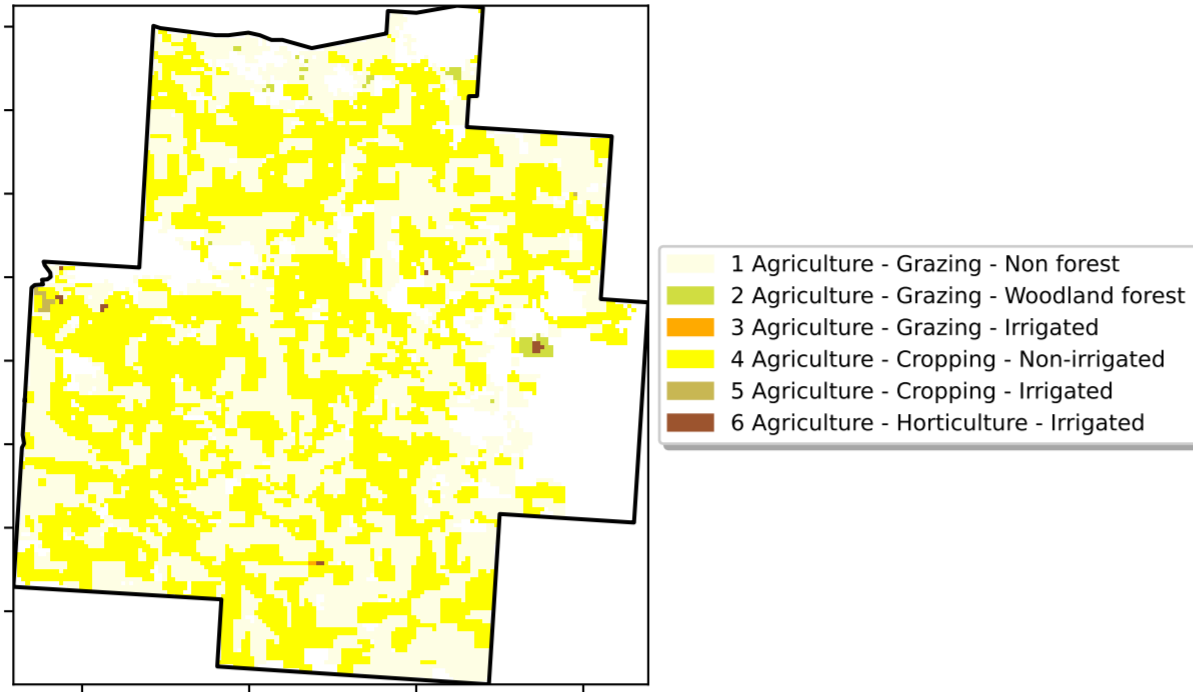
1 Agriculture - Grazing - Non forest
2 Agriculture - Grazing - Woodland forest
3 Agriculture - Grazing - Irrigated
4 Agriculture - Cropping - Non-irrigated
5 Agriculture - Cropping - Irrigated
6 Agriculture - Horticulture - Irrigated